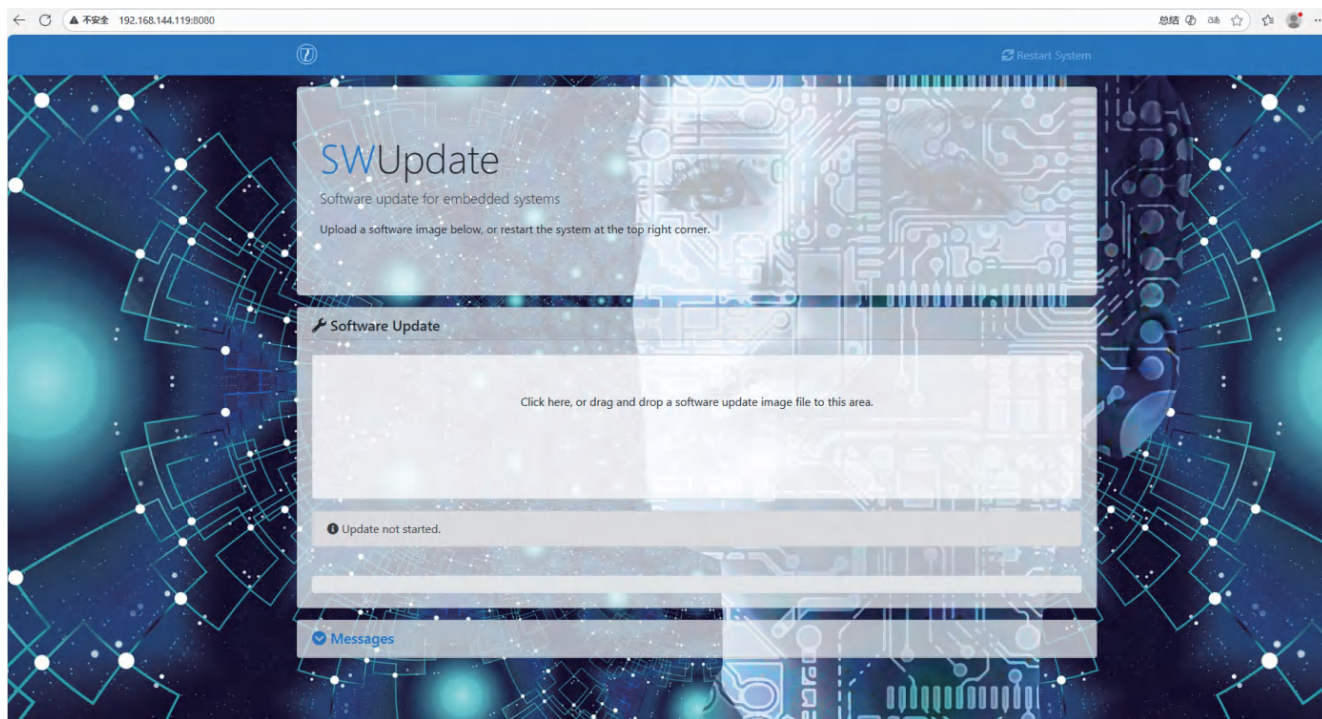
不安全 192.168.144.119:8080

总结

Restart System

SWUpdate

Software update for embedded systems

Upload a software image below, or restart the system at the top right corner.

Software Update

Click here, or drag and drop a software update image file to this area.

Update not started.

Messages